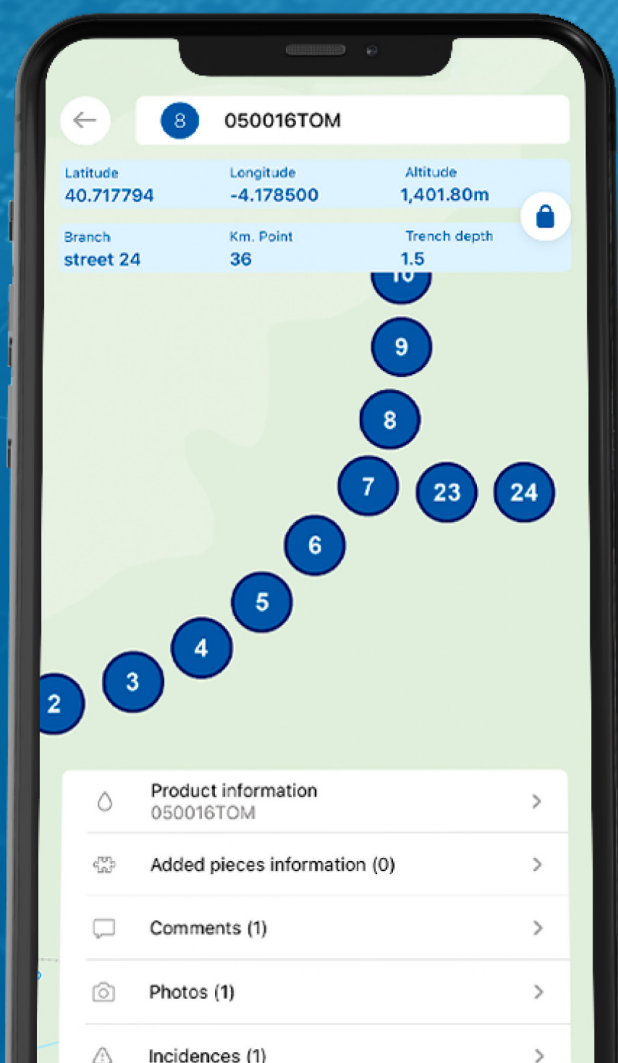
8 050016TOM

Latitude
40.717794

Longitude
-4.178500

Altitude
1,401.80m

Branch
street 24

Km. Point
36

Trench depth
1.5

10
9
8
7
23
24
6
5
4
3
2

Product information
050016TOM

Added pieces information (0)

Comments (1)

Photos (1)

Incidences (1)